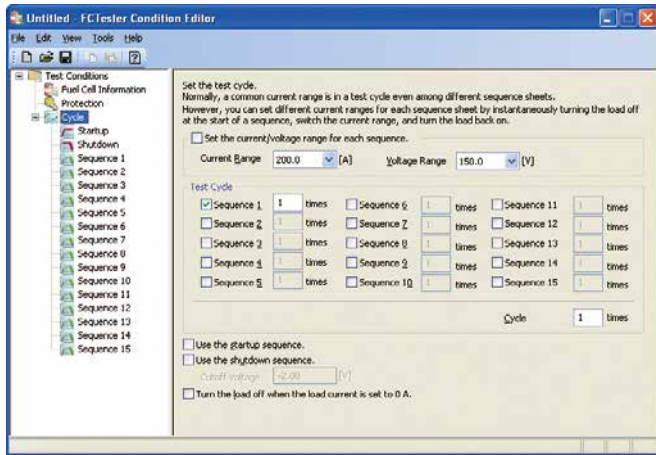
Untitled - FCTester Condition Editor

File Edit View Tools Help

Test Conditions
Fuel Cell Information
Protection
Cycle
Startup
Shutdown
Sequence 1
Sequence 2
Sequence 3
Sequence 4
Sequence 5
Sequence 6
Sequence 7
Sequence 8
Sequence 9
Sequence 10
Sequence 11
Sequence 12
Sequence 13
Sequence 14
Sequence 15

Set the test cycle.
Normally, a common current range is in a test cycle even among different sequence sheets.
However, you can set different current ranges for each sequence sheet by instantaneously turning the load off at the start of a sequence, switch the current range, and turn the load back on.

Set the current/voltage range for each sequence.

Current Range 200.0 [A] Voltage Range 150.0 [V]

Test Cycle

| Sequence 1 | 1 | times | Sequence 6 | 1 | times | Sequence 11 | 1 | times |
|---|---|---|---|---|---|---|---|---|
| Sequence 2 | 1 | times | Sequence 7 | 1 | times | Sequence 12 | 1 | times |
| Sequence 3 | 1 | times | Sequence 8 | 1 | times | Sequence 13 | 1 | times |
| Sequence 4 | 1 | times | Sequence 9 | 1 | times | Sequence 14 | 1 | times |
| Sequence 5 | 1 | times | Sequence 10 | 1 | times | Sequence 15 | 1 | times |

Cycle 1 times

Use the startup sequence.
Use the shutdown sequence.
Cutoff Voltage -2.00 [V]
Turn the load off when the load current is set to 0 A.